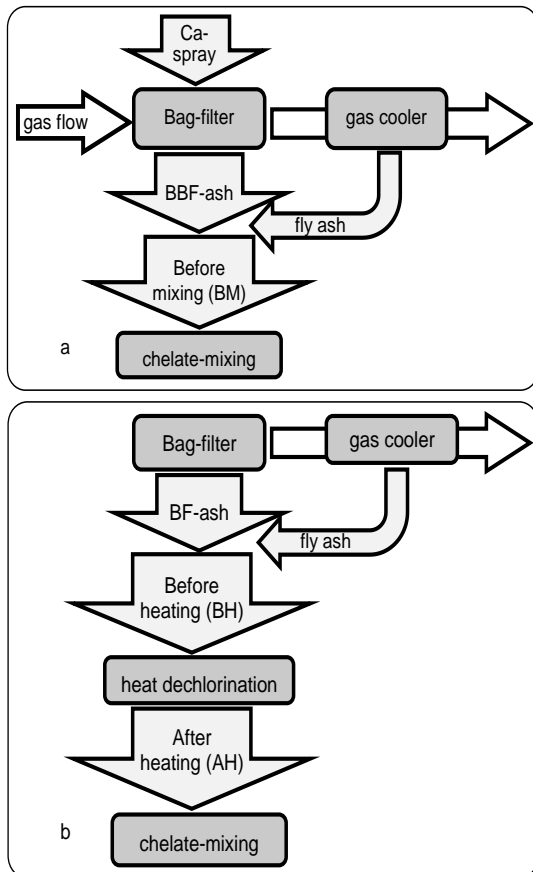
Ca-spray

gas flow

Bag-filter

gas cooler

BBF-ash

fly ash

Before mixing (BM)

a

chelate-mixing

Bag-filter

gas cooler

BF-ash

fly ash

Before heating (BH)

heat dechlorination

After heating (AH)

b

chelate-mixing